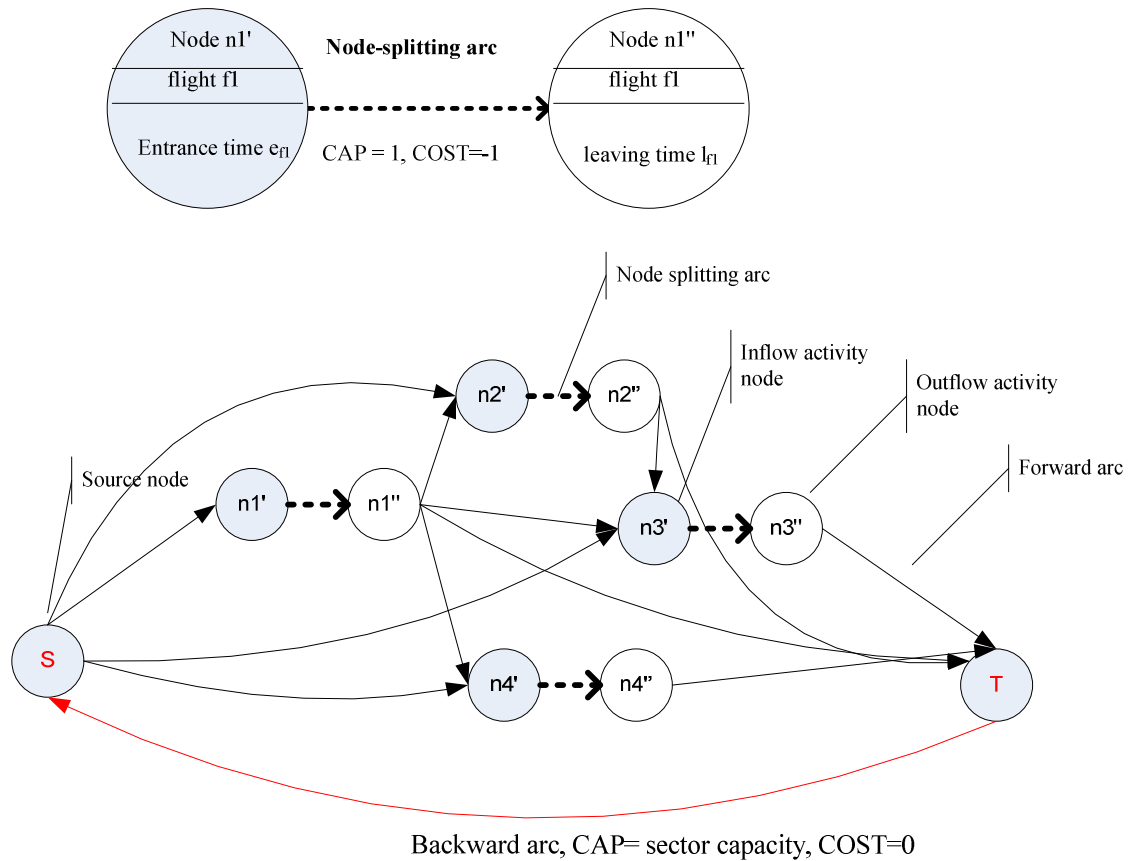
Node n1'
flight f1
Entrance time $e_{f1}$

Node-splitting arc

CAP = 1, COST=-1

Node n1''
flight f1
leaving time $l_{f1}$

Node splitting arc

Inflow activity node

Outflow activity node

Forward arc

Source node

n2'
n2''
n1'
n1''
n3'
n3''
S
n4'
n4''
T

Backward arc, CAP= sector capacity, COST=0